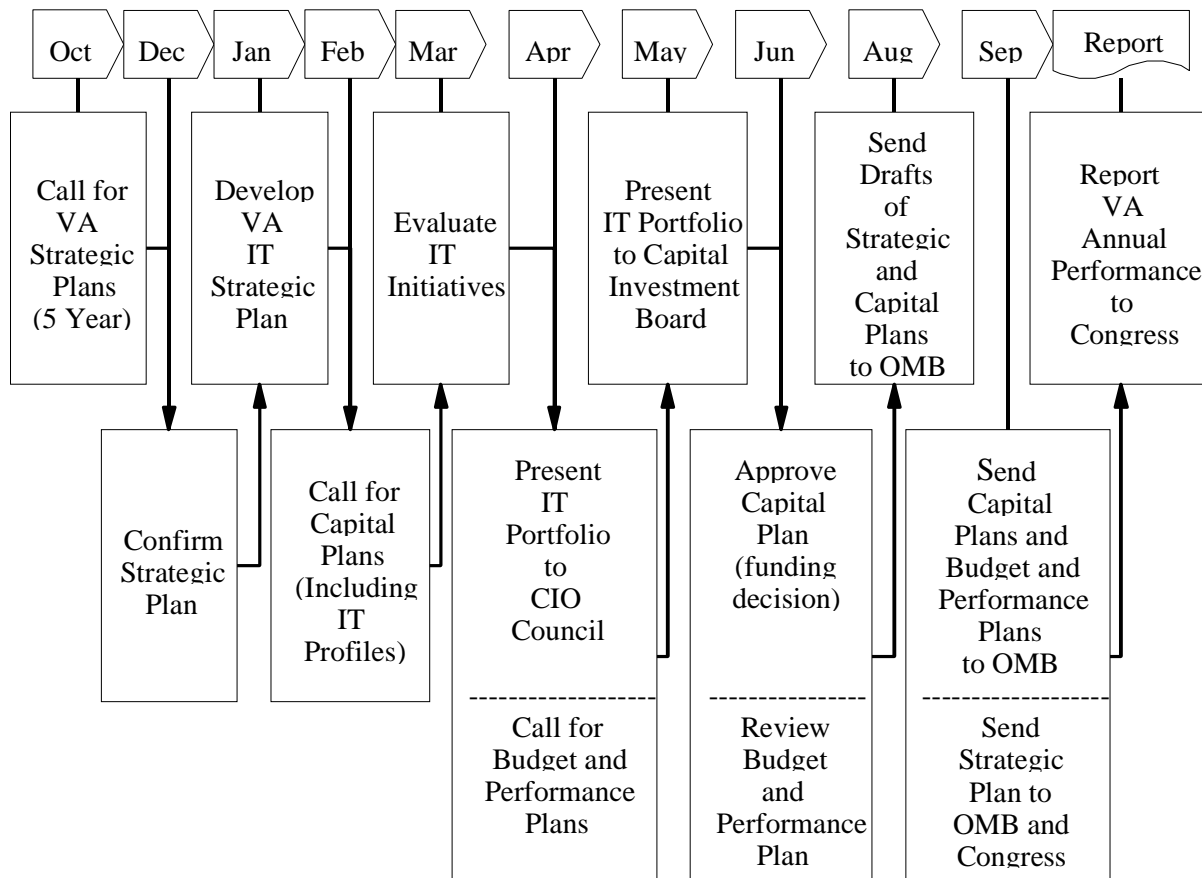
Oct

Dec

Jan

Feb

Mar

Apr

May

Jun

Aug

Sep

Report

Call for VA Strategic Plans (5 Year)

Develop VA IT Strategic Plan

Evaluate IT Initiatives

Present IT Portfolio to Capital Investment Board

Send Drafts of Strategic and Capital Plans to OMB

Report VA Annual Performance to Congress

Confirm Strategic Plan

Call for Capital Plans (Including IT Profiles)

Present IT Portfolio to CIO Council

Call for Budget and Performance Plans

Approve Capital Plan (funding decision)

Review Budget and Performance Plan

Send Capital Plans and Budget and Performance Plans to OMB

Send Strategic Plan to OMB and Congress